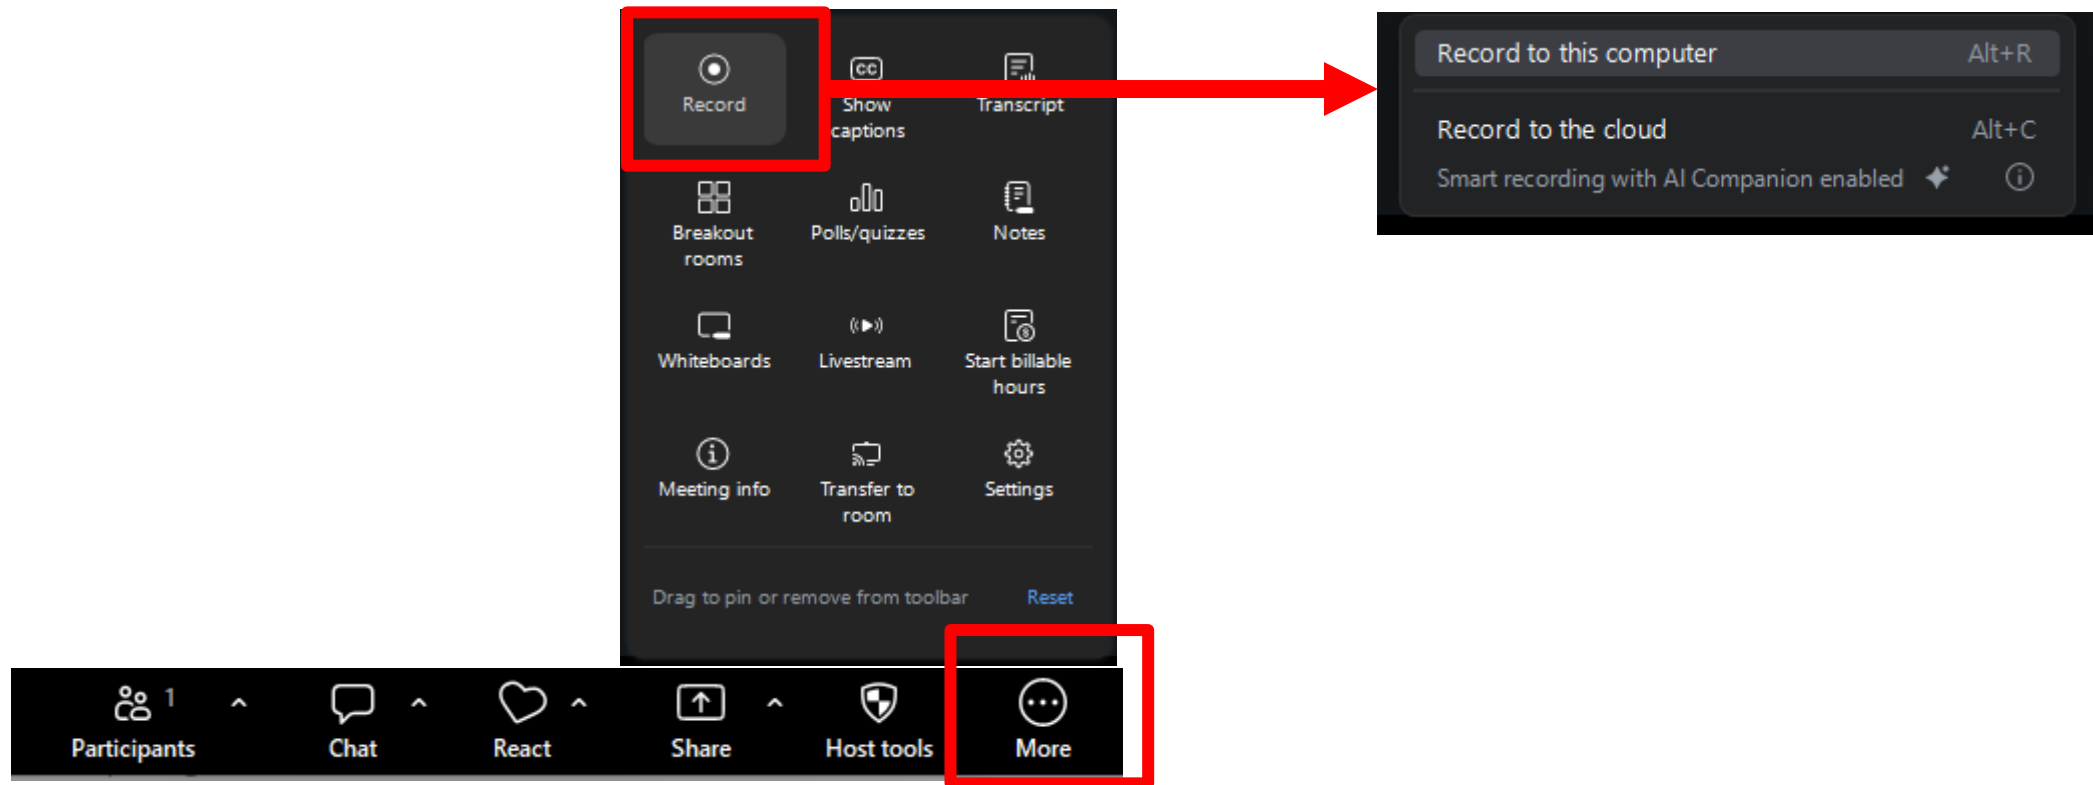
Record
Show captions
Transcript
Breakout rooms
Polls/quizzes
Notes
Whiteboards
Livestream
Start billable hours
Meeting info
Transfer to room
Settings
Drag to pin or remove from toolbar
Reset

Record to this computer Alt+R
Record to the cloud Alt+C
Smart recording with AI Companion enabled

Participants 1
Chat
React
Share
Host tools
More